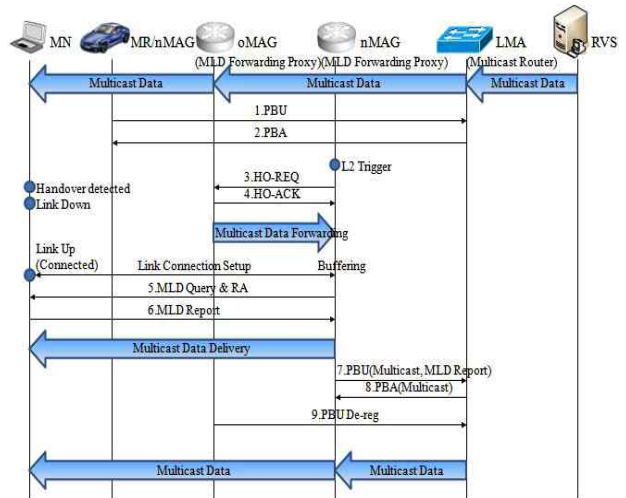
MN
MR/nMAG
oMAG
(MLD Forwarding Proxy)
nMAG
(MLD Forwarding Proxy)
LMA
(Multicast Router)
RVS

Multicast Data
Multicast Data
Multicast Data

1.PBU
2.PBA
L2 Trigger
3.HO-REQ
4.HO-ACK
Handover detected
Link Down
Multicast Data Forwarding
Link Up (Connected)
Link Connection Setup
Buffering
5.MLD Query & RA
6.MLD Report
Multicast Data Delivery
7.PBU(Multicast, MLD Report)
8.PBA(Multicast)
9.PBU De-reg
Multicast Data
Multicast Data